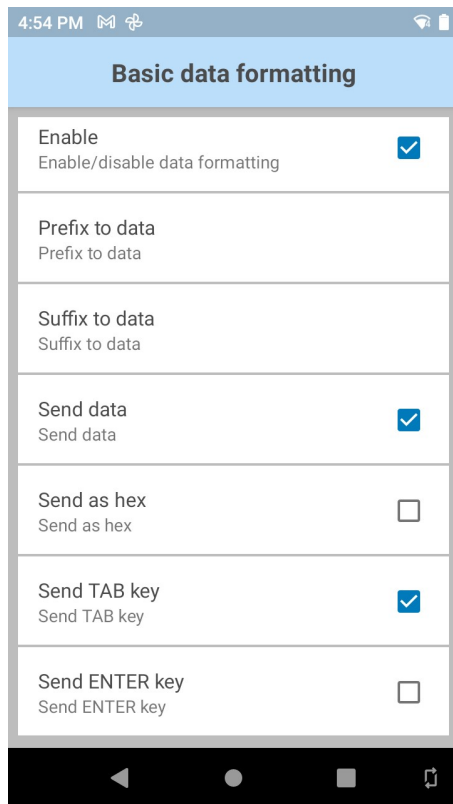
4:54 PM

Basic data formatting

Enable
Enable/disable data formatting

Prefix to data
Prefix to data

Suffix to data
Suffix to data

Send data
Send data

Send as hex
Send as hex

Send TAB key
Send TAB key

Send ENTER key
Send ENTER key